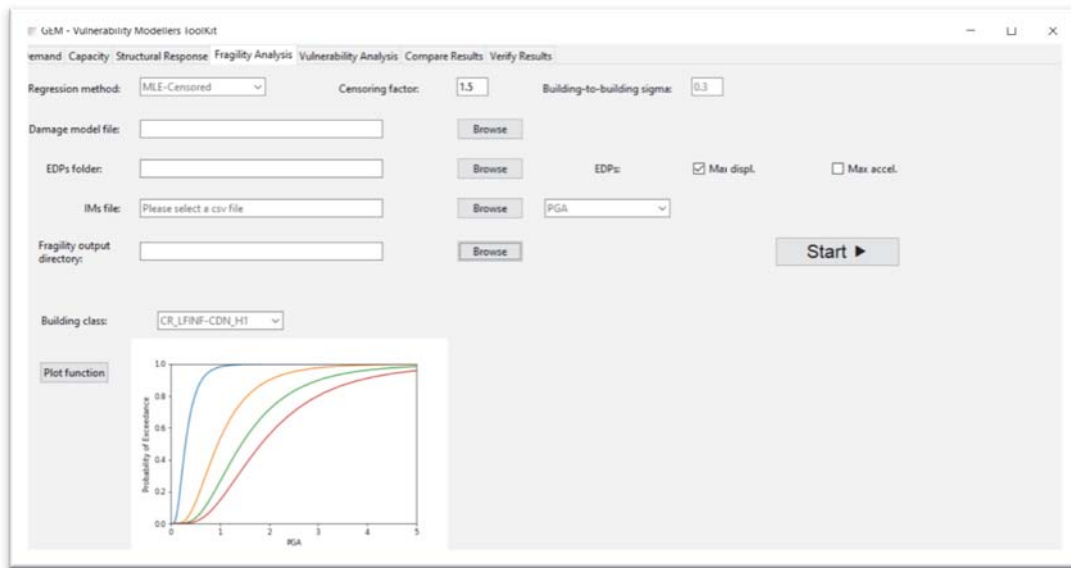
GEM - Vulnerability Modellers ToolKit

emand Capacity Structural Response Fragility Analysis Vulnerability Analysis Compare Results Verify Results

Regression method: MLE-Censored

Censoring factor: 1.5

Building-to-building sigma: 0.3

Damage model file:

Browse

EDPs folder:

Browse

EDPs:

Max displ.

Max accel.

IMs file: Please select a csv file

Browse

PGA

Fragility output directory:

Browse

Start ▶

Building class: CR_LFINF-CDN_H1

Plot function

1.0
0.8
0.6
0.4
0.2
0.0
Probability of Exceedance
0 1 2 3 4 5
PGA